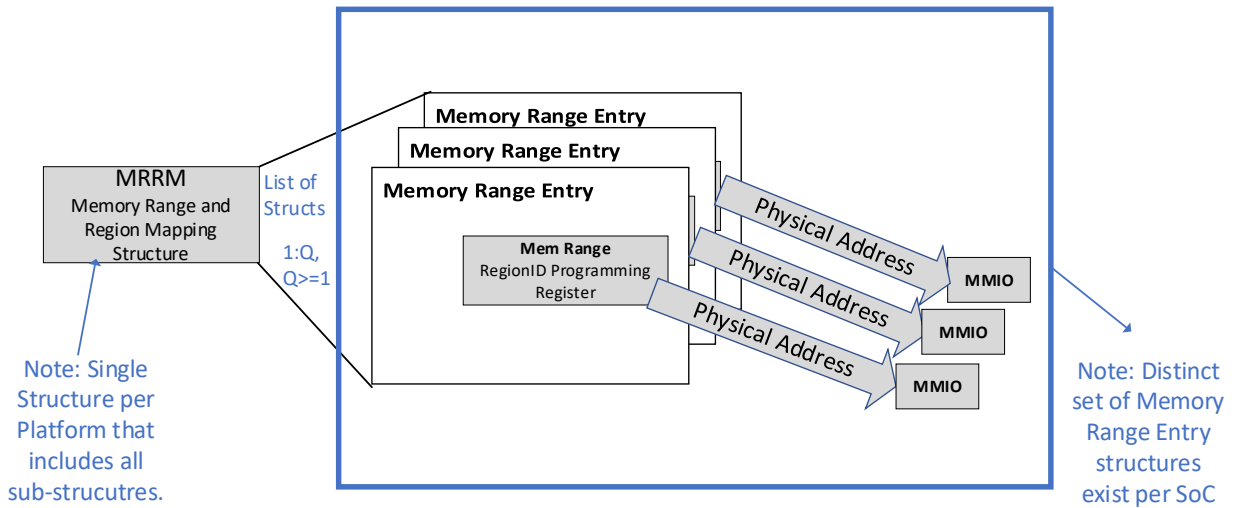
MRRM
Memory Range and Region Mapping Structure

List of Structs

1:Q, Q>=1

Note: Single Structure per Platform that includes all sub-strucutres.

Memory Range Entry

Memory Range Entry

Memory Range Entry

Mem Range
RegionID Programming Register

Physical Address

Physical Address

Physical Address

MMIO

MMIO

MMIO

Note: Distinct set of Memory Range Entry structures exist per SoC